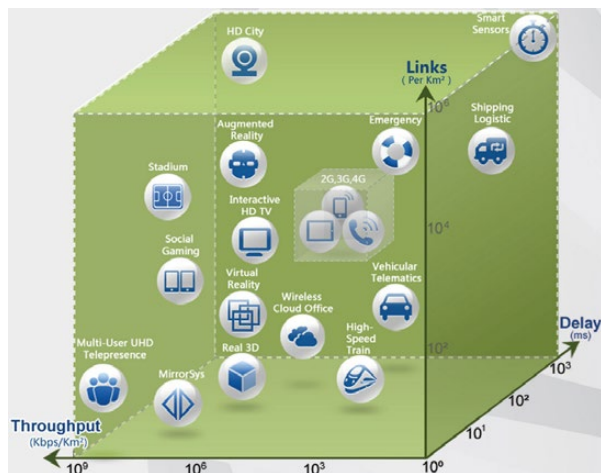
HD City

Smart Sensors

Links
( Per Km² )

$10^6$

Augmented Reality

Emergency

Shipping Logistic

Stadium

2G,3G,4G

Interactive HD TV

$10^4$

Social Gaming

Virtual Reality

Vehicular Telematics

Wireless Cloud Office

High-Speed Train

$10^2$

Multi-User UHD Telepresence

Real 3D

MirrorSys

Delay
(ms)

$10^3$

$10^2$

$10^1$

Throughput
(Kbps/Km²)

$10^9$

$10^6$

$10^3$

$10^0$